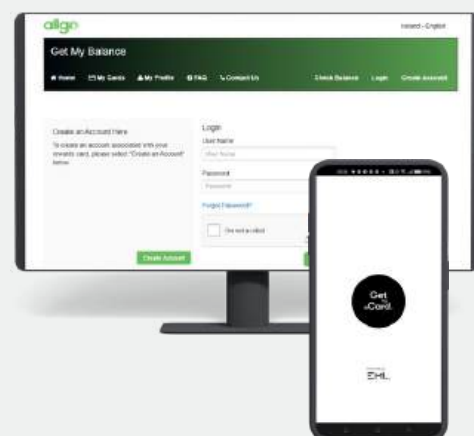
allgo

Ireland - English

Get My Balance

Home My Cards My Profile FAQ Contact Us

Check Balance Login Create Account

Create an Account Here

To create an account associated with your rewards card, please select "Create an Account" below.

Create Account

Login

User Name

User Name

Password

Password

Forgot Password?

I'm not a robot

Get My Card

EML